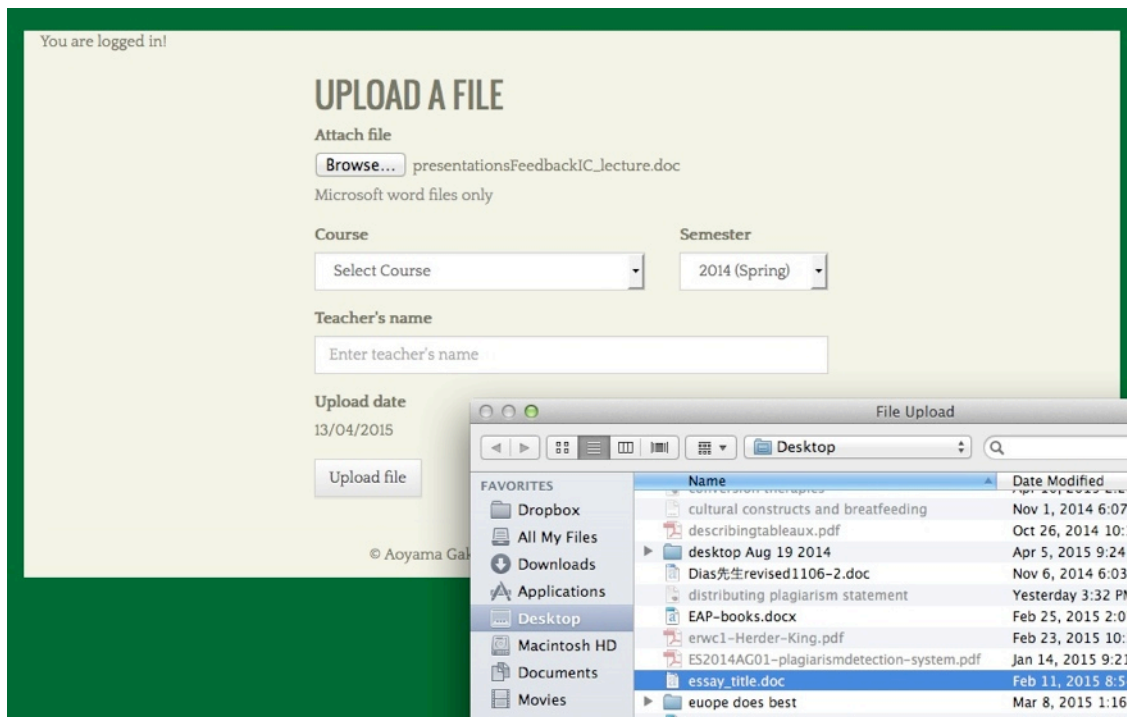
You are logged in!

UPLOAD A FILE

Attach file

Browse... presentationsFeedbackIC_lecture.doc

Microsoft word files only

Course

Select Course

Semester

2014 (Spring)

Teacher's name

Enter teacher's name

Upload date

13/04/2015

Upload file

© Aoyama Gak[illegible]

File Upload

Desktop

FAVORITES

Dropbox

All My Files

Downloads

Applications

Desktop

Macintosh HD

Documents

Movies

| Name | Date Modified |
|---|---|
| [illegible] | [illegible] |
| cultural constructs and breatfeeding | Nov 1, 2014 6:07 |
| describingtableaux.pdf | Oct 26, 2014 10: |
| desktop Aug 19 2014 | Apr 5, 2015 9:24 |
| Dias先生revised1106-2.doc | Nov 6, 2014 6:03 |
| distributing plagiarism statement | Yesterday 3:32 P |
| EAP-books.docx | Feb 25, 2015 2:0 |
| erwc1-Herder-King.pdf | Feb 23, 2015 10: |
| ES2014AG01-plagiarismdetection-system.pdf | Jan 14, 2015 9:2 |
| essay_title.doc | Feb 11, 2015 8:5 |
| euope does best | Mar 8, 2015 1:16 |